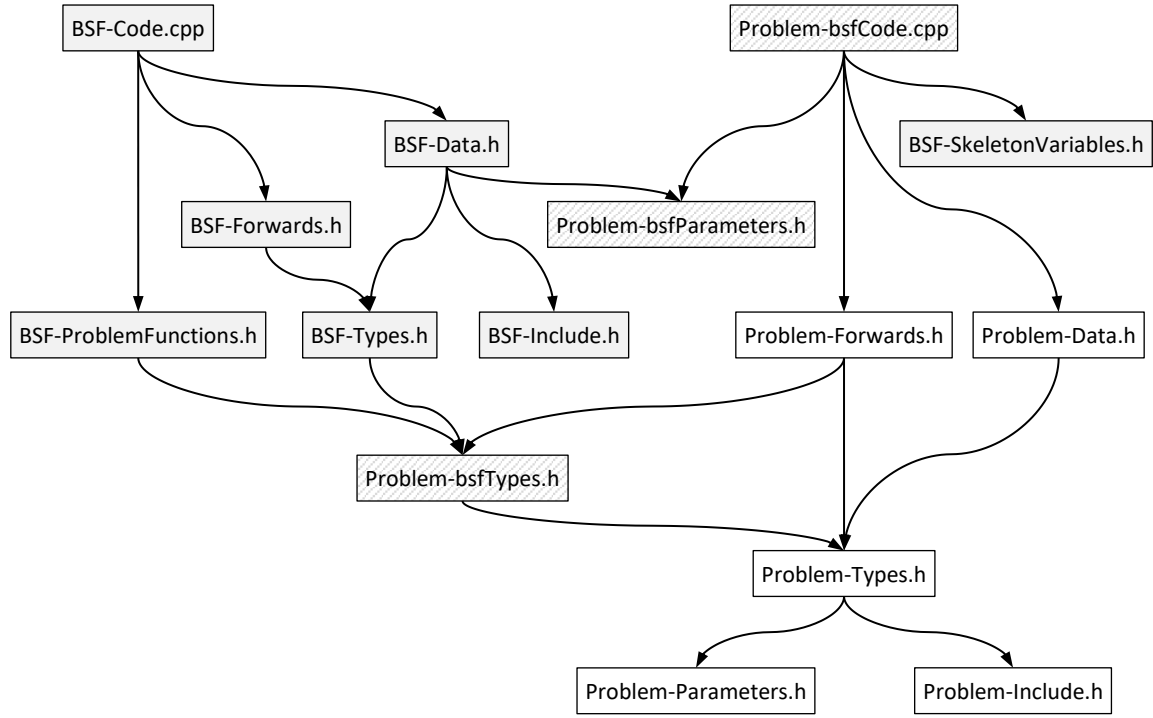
BSF-Code.cpp

Problem-bsfCode.cpp

BSF-Data.h

BSF-SkeletonVariables.h

BSF-Forwards.h

Problem-bsfParameters.h

BSF-ProblemFunctions.h

BSF-Types.h

BSF-Include.h

Problem-Forwards.h

Problem-Data.h

Problem-bsfTypes.h

Problem-Types.h

Problem-Parameters.h

Problem-Include.h